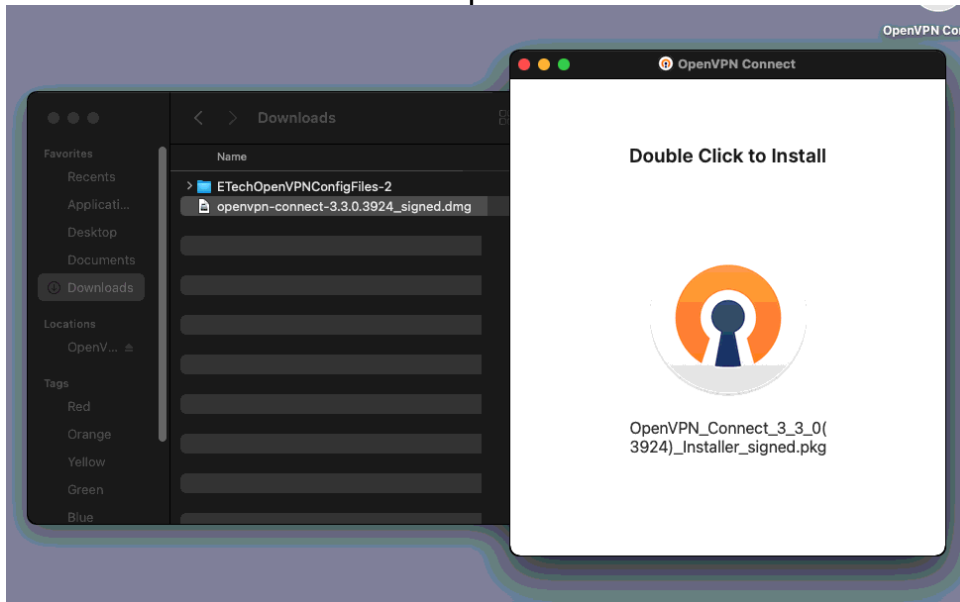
OpenVPN Co

Downloads

Favorites
Recents
Applicati...
Desktop
Documents
Downloads

Locations
OpenV...

Tags
Red
Orange
Yellow
Green
Blue

Name
ETechOpenVPNConfigFiles-2
openvpn-connect-3.3.0.3924_signed.dmg

OpenVPN Connect

Double Click to Install

OpenVPN_Connect_3_3_0(3924)_Installer_signed.pkg